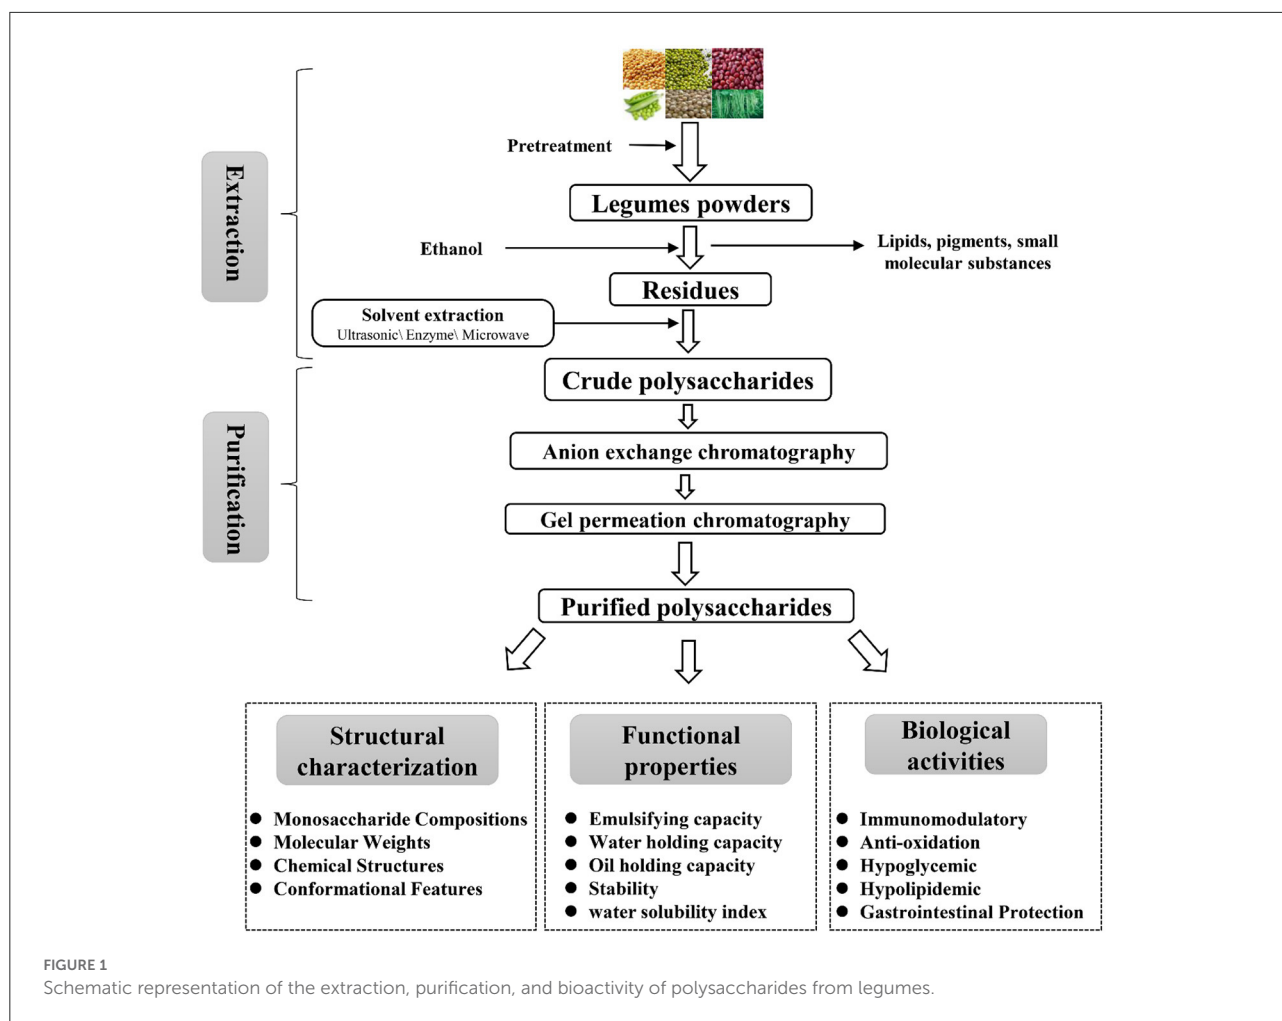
Extraction

Purification

Pretreatment

Legumes powders

Ethanol

Lipids, pigments, small molecular substances

Residues

Solvent extraction
Ultrasonic\ Enzyme\ Microwave

Crude polysaccharides

Anion exchange chromatography

Gel permeation chromatography

Purified polysaccharides

Structural characterization

- Monosaccharide Compositions
- Molecular Weights
- Chemical Structures
- Conformational Features

Functional properties

- Emulsifying capacity
- Water holding capacity
- Oil holding capacity
- Stability
- water solubility index

Biological activities

- Immunomodulatory
- Anti-oxidation
- Hypoglycemic
- Hypolipidemic
- Gastrointestinal Protection

FIGURE 1
Schematic representation of the extraction, purification, and bioactivity of polysaccharides from legumes.